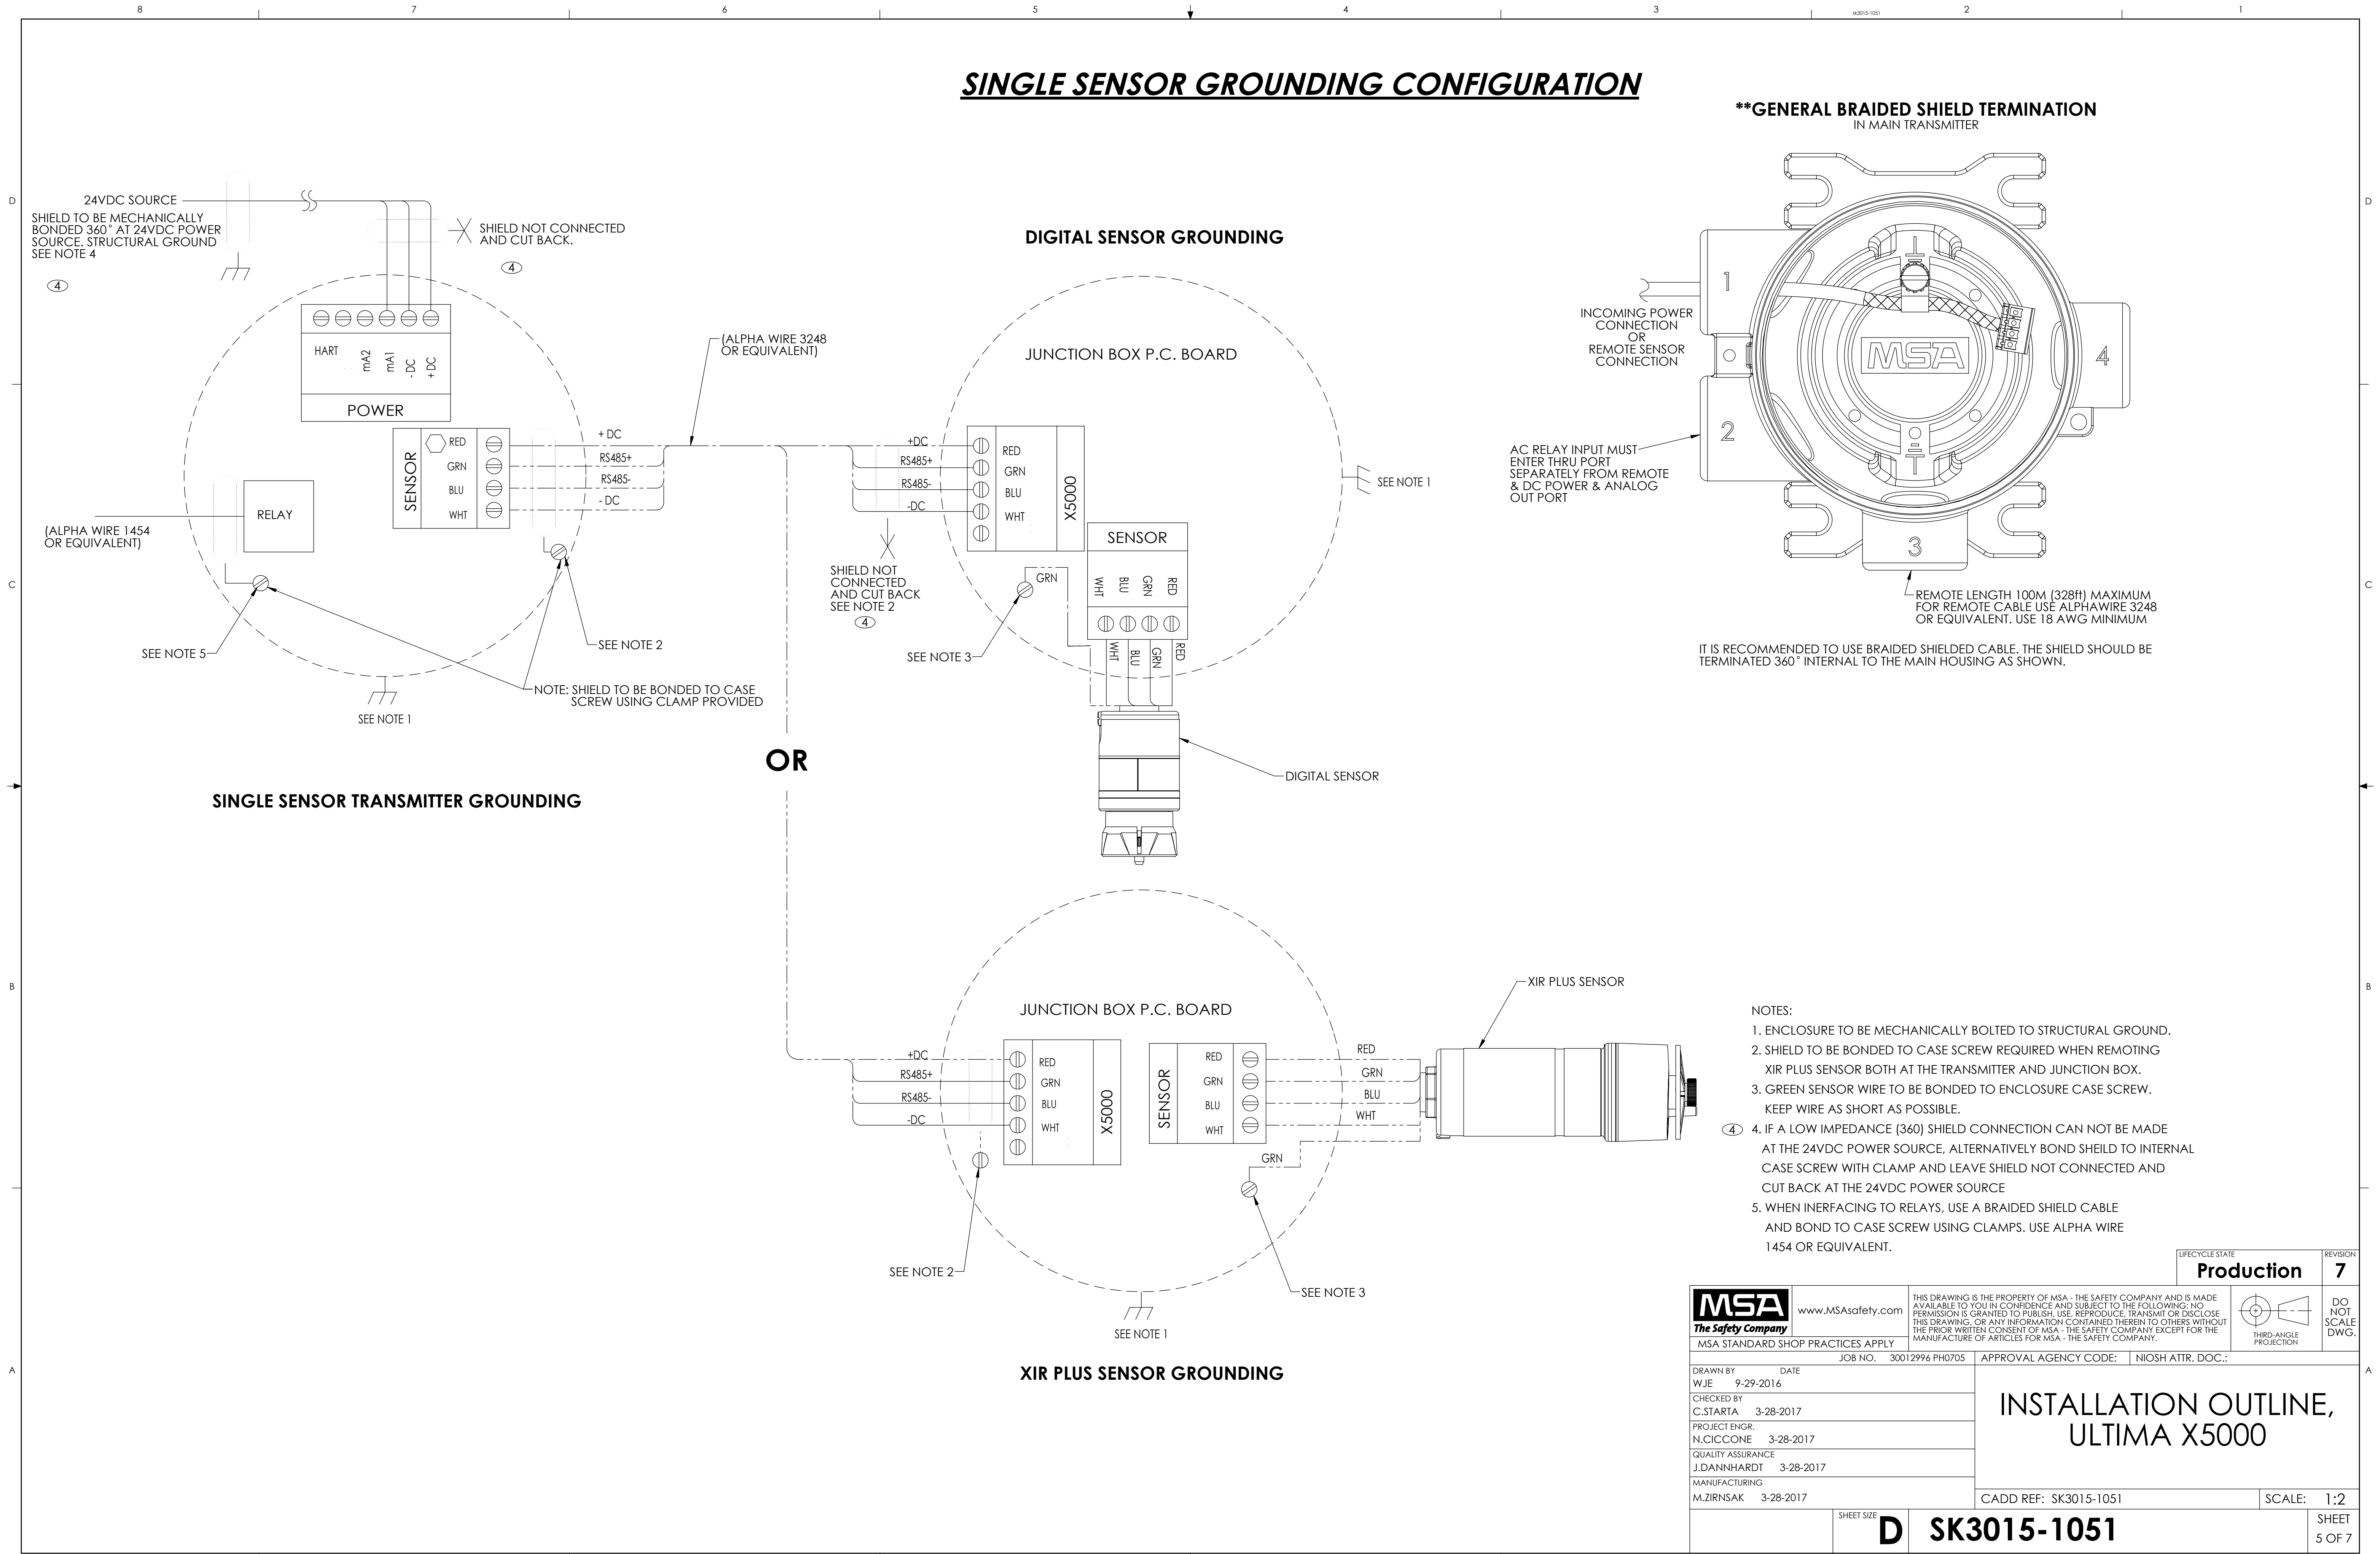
8 7 6 5 4 3 2 1

SK3015-1051

SINGLE SENSOR GROUNDING CONFIGURATION

D

24VDC SOURCE
SHIELD TO BE MECHANICALLY BONDED 360° AT 24VDC POWER SOURCE. STRUCTURAL GROUND SEE NOTE 4
4

SHIELD NOT CONNECTED AND CUT BACK.
4

HART mA2 mA1 -DC +DC
POWER

SENSOR RED GRN BLU WHT
+DC
RS485+
RS485-
- DC

(ALPHA WIRE 3248 OR EQUIVALENT)

RELAY
(ALPHA WIRE 1454 OR EQUIVALENT)

SEE NOTE 5
SEE NOTE 2
NOTE: SHIELD TO BE BONDED TO CASE SCREW USING CLAMP PROVIDED
SEE NOTE 1

SINGLE SENSOR TRANSMITTER GROUNDING

DIGITAL SENSOR GROUNDING

JUNCTION BOX P.C. BOARD
+DC
RS485+
RS485-
-DC
RED GRN BLU WHT
X5000
SENSOR
WHT BLU GRN RED
GRN
SHIELD NOT CONNECTED AND CUT BACK SEE NOTE 2
4
SEE NOTE 3
SEE NOTE 1
WHT BLU GRN RED
DIGITAL SENSOR

OR

**GENERAL BRAIDED SHIELD TERMINATION
IN MAIN TRANSMITTER

INCOMING POWER CONNECTION OR REMOTE SENSOR CONNECTION
1
MSA
4
2
AC RELAY INPUT MUST ENTER THRU PORT SEPARATELY FROM REMOTE & DC POWER & ANALOG OUT PORT
3
REMOTE LENGTH 100M (328ft) MAXIMUM FOR REMOTE CABLE USE ALPHAWIRE 3248 OR EQUIVALENT. USE 18 AWG MINIMUM

IT IS RECOMMENDED TO USE BRAIDED SHIELDED CABLE. THE SHIELD SHOULD BE TERMINATED 360° INTERNAL TO THE MAIN HOUSING AS SHOWN.

C

B

JUNCTION BOX P.C. BOARD
+DC
RS485+
RS485-
-DC
RED GRN BLU WHT
X5000
SENSOR
RED GRN BLU WHT
RED
GRN
BLU
WHT
GRN
XIR PLUS SENSOR
SEE NOTE 2
SEE NOTE 3
SEE NOTE 1

XIR PLUS SENSOR GROUNDING

NOTES:
1. ENCLOSURE TO BE MECHANICALLY BOLTED TO STRUCTURAL GROUND.
2. SHIELD TO BE BONDED TO CASE SCREW REQUIRED WHEN REMOTING XIR PLUS SENSOR BOTH AT THE TRANSMITTER AND JUNCTION BOX.
3. GREEN SENSOR WIRE TO BE BONDED TO ENCLOSURE CASE SCREW. KEEP WIRE AS SHORT AS POSSIBLE.
4 4. IF A LOW IMPEDANCE (360) SHIELD CONNECTION CAN NOT BE MADE AT THE 24VDC POWER SOURCE, ALTERNATIVELY BOND SHEILD TO INTERNAL CASE SCREW WITH CLAMP AND LEAVE SHIELD NOT CONNECTED AND CUT BACK AT THE 24VDC POWER SOURCE
5. WHEN INERFACING TO RELAYS, USE A BRAIDED SHIELD CABLE AND BOND TO CASE SCREW USING CLAMPS. USE ALPHA WIRE 1454 OR EQUIVALENT.

LIFECYCLE STATE
Production
REVISION
7

MSA
The Safety Company
www.MSAsafety.com
MSA STANDARD SHOP PRACTICES APPLY
THIS DRAWING IS THE PROPERTY OF MSA - THE SAFETY COMPANY AND IS MADE AVAILABLE TO YOU IN CONFIDENCE AND SUBJECT TO THE FOLLOWING: NO PERMISSION IS GRANTED TO PUBLISH, USE, REPRODUCE, TRANSMIT OR DISCLOSE THIS DRAWING, OR ANY INFORMATION CONTAINED THEREIN TO OTHERS WITHOUT THE PRIOR WRITTEN CONSENT OF MSA - THE SAFETY COMPANY EXCEPT FOR THE MANUFACTURE OF ARTICLES FOR MSA - THE SAFETY COMPANY.
THIRD-ANGLE PROJECTION
DO NOT SCALE DWG.

JOB NO. 30012996 PH0705
APPROVAL AGENCY CODE:
NIOSH ATTR. DOC.:

A

DRAWN BY DATE
WJE 9-29-2016
CHECKED BY
C.STARTA 3-28-2017
PROJECT ENGR.
N.CICCONE 3-28-2017
QUALITY ASSURANCE
J.DANNHARDT 3-28-2017
MANUFACTURING
M.ZIRNSAK 3-28-2017

INSTALLATION OUTLINE, ULTIMA X5000

CADD REF: SK3015-1051
SCALE: 1:2
SHEET SIZE
D
SK3015-1051
SHEET
5 OF 7